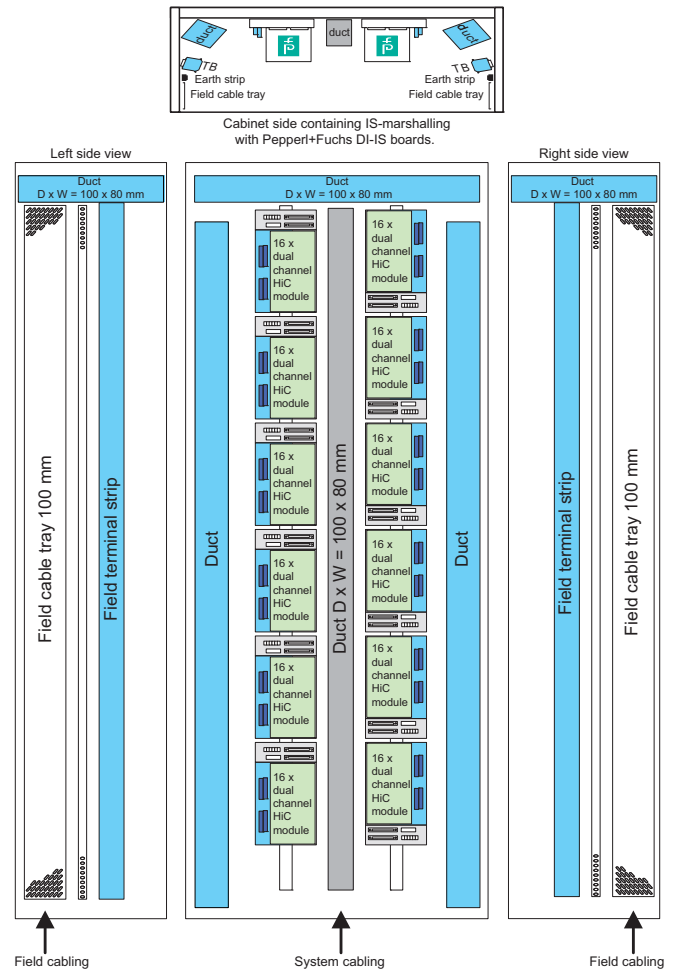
duct
duct
duct
TB
TB
Earth strip
Earth strip
Field cable tray
Field cable tray

Cabinet side containing IS-marshalling with Pepperl+Fuchs DI-IS boards.

Left side view

Duct
D x W = 100 x 80 mm

Field cable tray 100 mm

Field terminal strip

Duct
D x W = 100 x 80 mm

Duct

16 x dual channel HiC module

16 x dual channel HiC module

16 x dual channel HiC module

16 x dual channel HiC module

16 x dual channel HiC module

16 x dual channel HiC module

Duct D x W = 100 x 80 mm

16 x dual channel HiC module

16 x dual channel HiC module

16 x dual channel HiC module

16 x dual channel HiC module

16 x dual channel HiC module

16 x dual channel HiC module

Duct

Right side view

Duct
D x W = 100 x 80 mm

Field terminal strip

Field cable tray 100 mm

Field cabling

System cabling

Field cabling